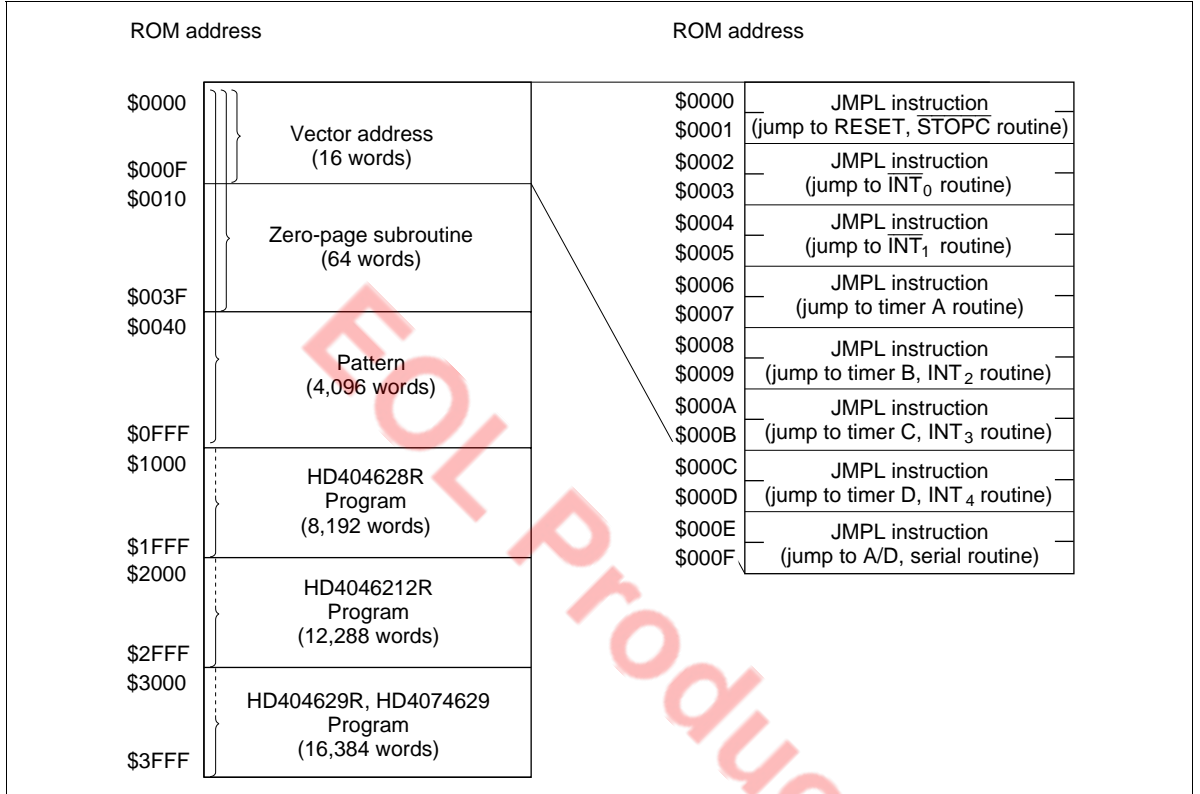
ROM address

$0000
$000F
Vector address (16 words)

$0010
$003F
Zero-page subroutine (64 words)

$0040
$0FFF
Pattern (4,096 words)

$1000
$1FFF
HD404628R Program (8,192 words)

$2000
$2FFF
HD4046212R Program (12,288 words)

$3000
$3FFF
HD404629R, HD4074629 Program (16,384 words)

ROM address

| | |
|---|---|
| \$0000 \$0001 | JMPL instruction (jump to RESET, $\overline{\text{STOPC}}$ routine) |
| \$0002 \$0003 | JMPL instruction (jump to $\overline{\text{INT}}_0$ routine) |
| \$0004 \$0005 | JMPL instruction (jump to $\overline{\text{INT}}_1$ routine) |
| \$0006 \$0007 | JMPL instruction (jump to timer A routine) |
| \$0008 \$0009 | JMPL instruction (jump to timer B, $\text{INT}_2$ routine) |
| \$000A \$000B | JMPL instruction (jump to timer C, $\text{INT}_3$ routine) |
| \$000C \$000D | JMPL instruction (jump to timer D, $\text{INT}_4$ routine) |
| \$000E \$000F | JMPL instruction (jump to A/D, serial routine) |

EOL Produc